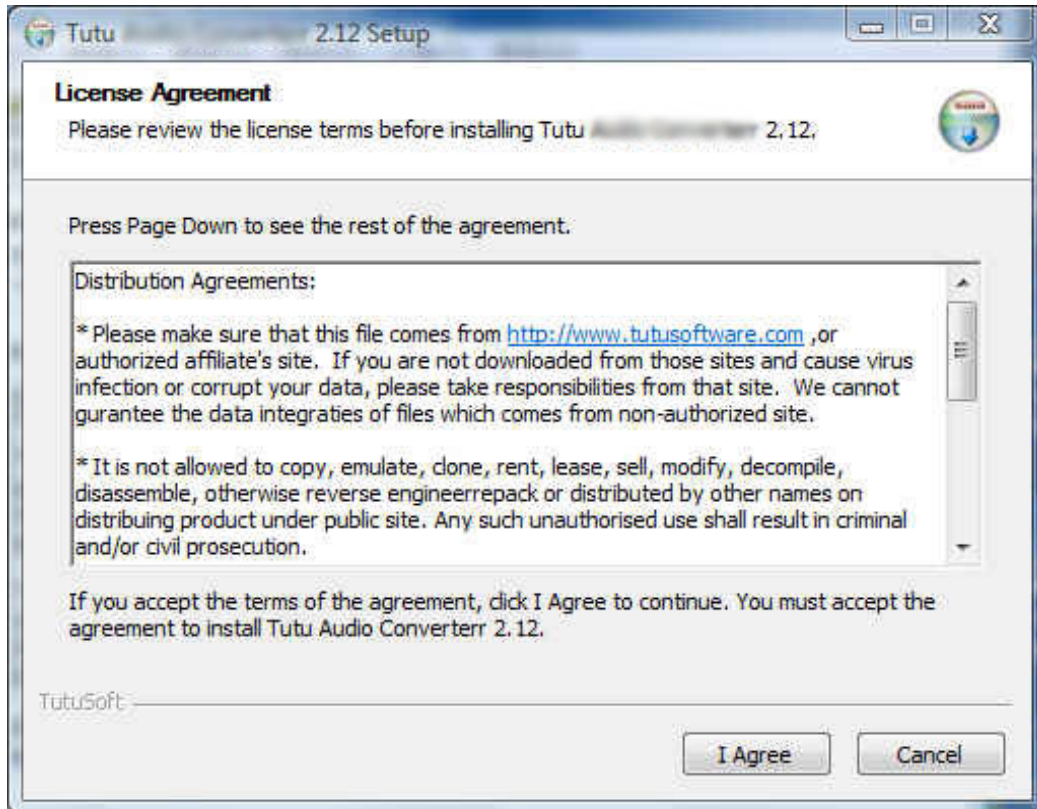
Tutu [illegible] 2.12 Setup

License Agreement

Please review the license terms before installing Tutu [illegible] 2.12.

Press Page Down to see the rest of the agreement.

Distribution Agreements:

* Please make sure that this file comes from http://www.tutusoftware.com ,or authorized affiliate's site. If you are not downloaded from those sites and cause virus infection or corrupt your data, please take responsibilities from that site. We cannot gurantee the data integraties of files which comes from non-authorized site.

* It is not allowed to copy, emulate, clone, rent, lease, sell, modify, decompile, disassemble, otherwise reverse engineerrepack or distributed by other names on distribuing product under public site. Any such unauthorised use shall result in criminal and/or civil prosecution.

If you accept the terms of the agreement, click I Agree to continue. You must accept the agreement to install Tutu Audio Converterr 2.12.

TutuSoft

I Agree

Cancel